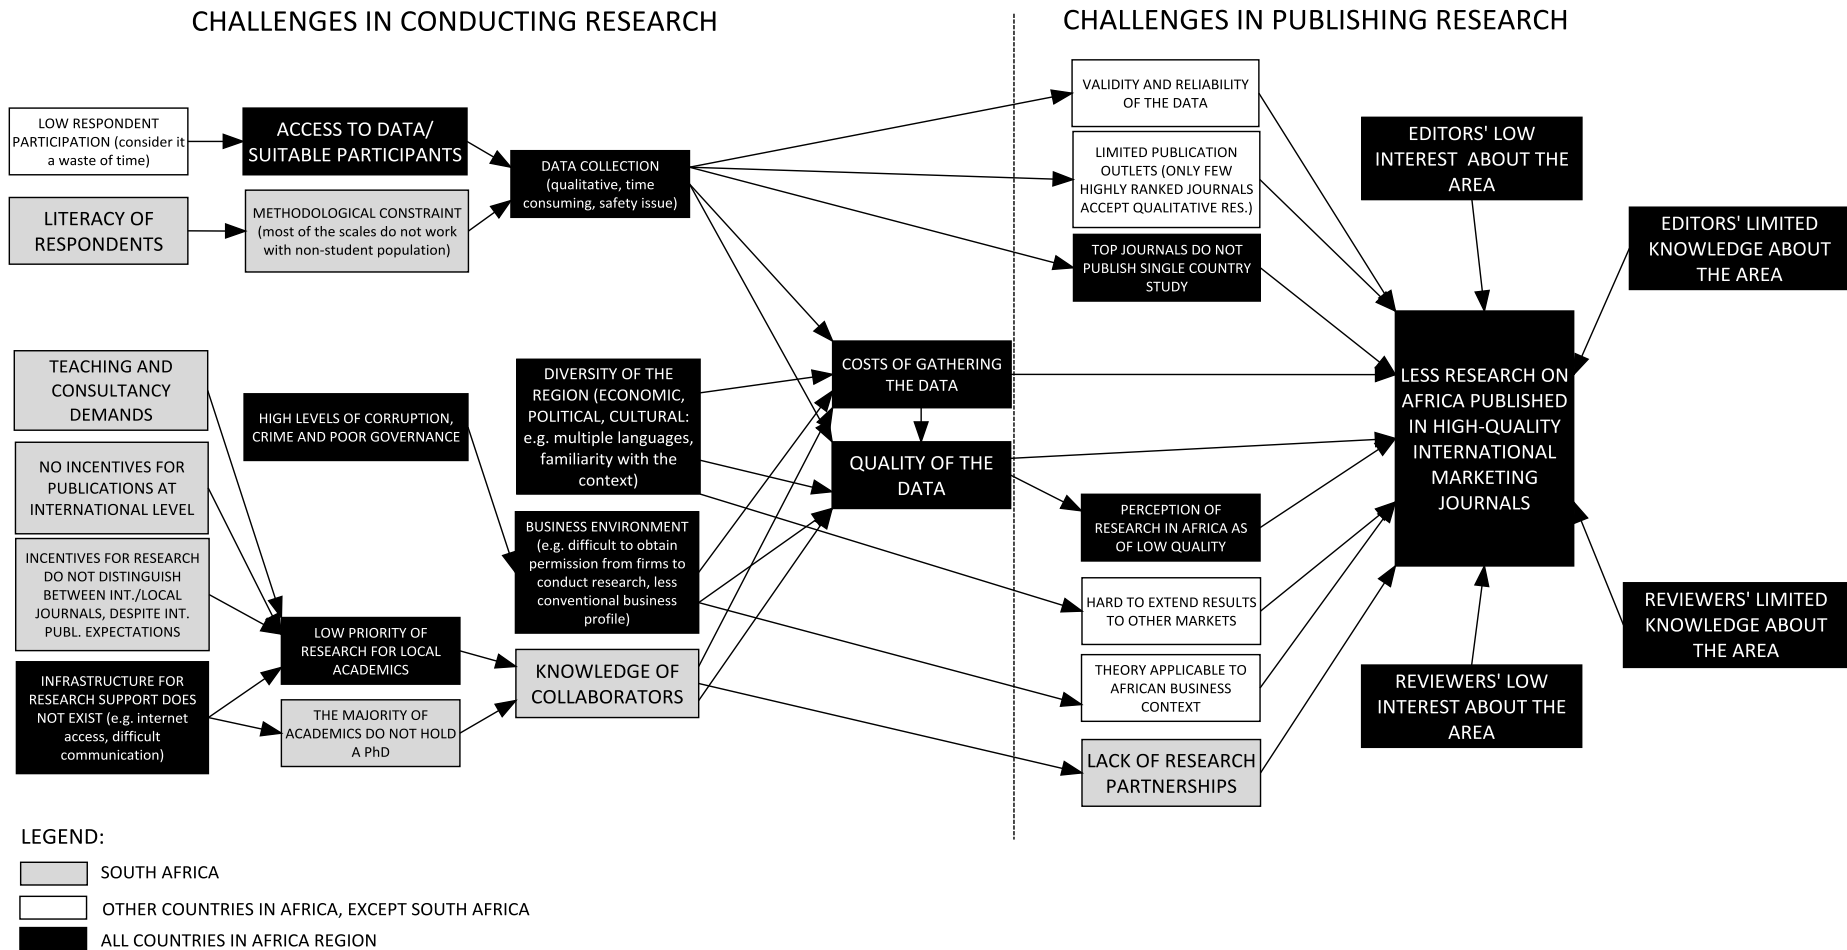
CHALLENGES IN CONDUCTING RESEARCH

CHALLENGES IN PUBLISHING RESEARCH

LOW RESPONDENT PARTICIPATION (consider it a waste of time)

ACCESS TO DATA/ SUITABLE PARTICIPANTS

DATA COLLECTION (qualitative, time consuming, safety issue)

LITERACY OF RESPONDENTS

METHODOLOGICAL CONSTRAINT (most of the scales do not work with non-student population)

VALIDITY AND RELIABILITY OF THE DATA

LIMITED PUBLICATION OUTLETS (ONLY FEW HIGHLY RANKED JOURNALS ACCEPT QUALITATIVE RES.)

TOP JOURNALS DO NOT PUBLISH SINGLE COUNTRY STUDY

EDITORS' LOW INTEREST ABOUT THE AREA

EDITORS' LIMITED KNOWLEDGE ABOUT THE AREA

TEACHING AND CONSULTANCY DEMANDS

HIGH LEVELS OF CORRUPTION, CRIME AND POOR GOVERNANCE

DIVERSITY OF THE REGION (ECONOMIC, POLITICAL, CULTURAL: e.g. multiple languages, familiarity with the context)

COSTS OF GATHERING THE DATA

QUALITY OF THE DATA

LESS RESEARCH ON AFRICA PUBLISHED IN HIGH-QUALITY INTERNATIONAL MARKETING JOURNALS

NO INCENTIVES FOR PUBLICATIONS AT INTERNATIONAL LEVEL

INCENTIVES FOR RESEARCH DO NOT DISTINGUISH BETWEEN INT./LOCAL JOURNALS, DESPITE INT. PUBL. EXPECTATIONS

BUSINESS ENVIRONMENT (e.g. difficult to obtain permission from firms to conduct research, less conventional business profile)

PERCEPTION OF RESEARCH IN AFRICA AS OF LOW QUALITY

HARD TO EXTEND RESULTS TO OTHER MARKETS

REVIEWERS' LIMITED KNOWLEDGE ABOUT THE AREA

LOW PRIORITY OF RESEARCH FOR LOCAL ACADEMICS

KNOWLEDGE OF COLLABORATORS

THEORY APPLICABLE TO AFRICAN BUSINESS CONTEXT

REVIEWERS' LOW INTEREST ABOUT THE AREA

INFRASTRUCTURE FOR RESEARCH SUPPORT DOES NOT EXIST (e.g. internet access, difficult communication)

THE MAJORITY OF ACADEMICS DO NOT HOLD A PhD

LACK OF RESEARCH PARTNERSHIPS

LEGEND:

SOUTH AFRICA

OTHER COUNTRIES IN AFRICA, EXCEPT SOUTH AFRICA

ALL COUNTRIES IN AFRICA REGION